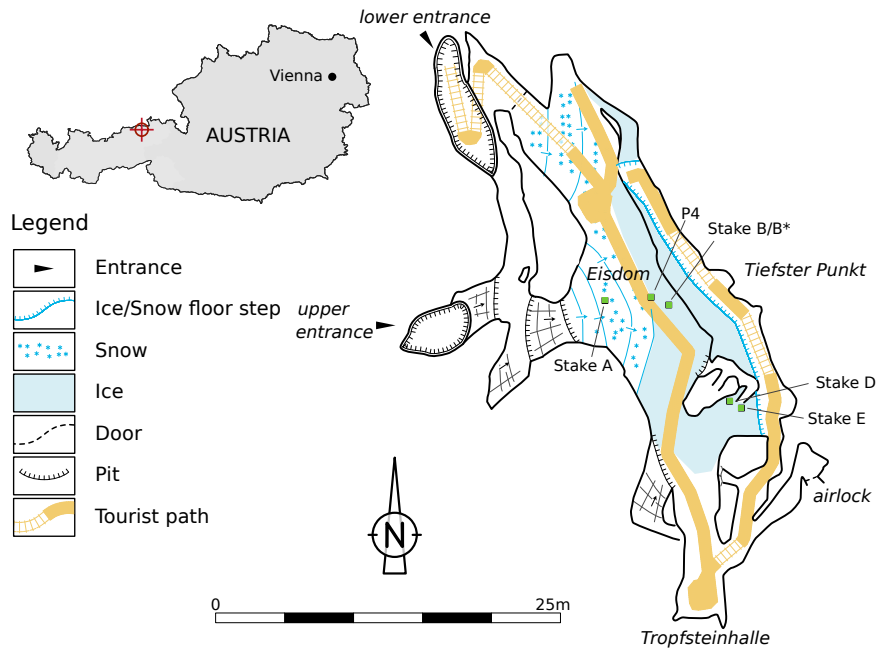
lower entrance

Vienna

AUSTRIA

Legend

Entrance

Ice/Snow floor step

Snow

Ice

Door

Pit

Tourist path

upper entrance

P4

Stake B/B*

Eisdom

Tiefster Punkt

Stake A

Stake D

Stake E

airlock

N

0

25m

Tropfsteinhalle